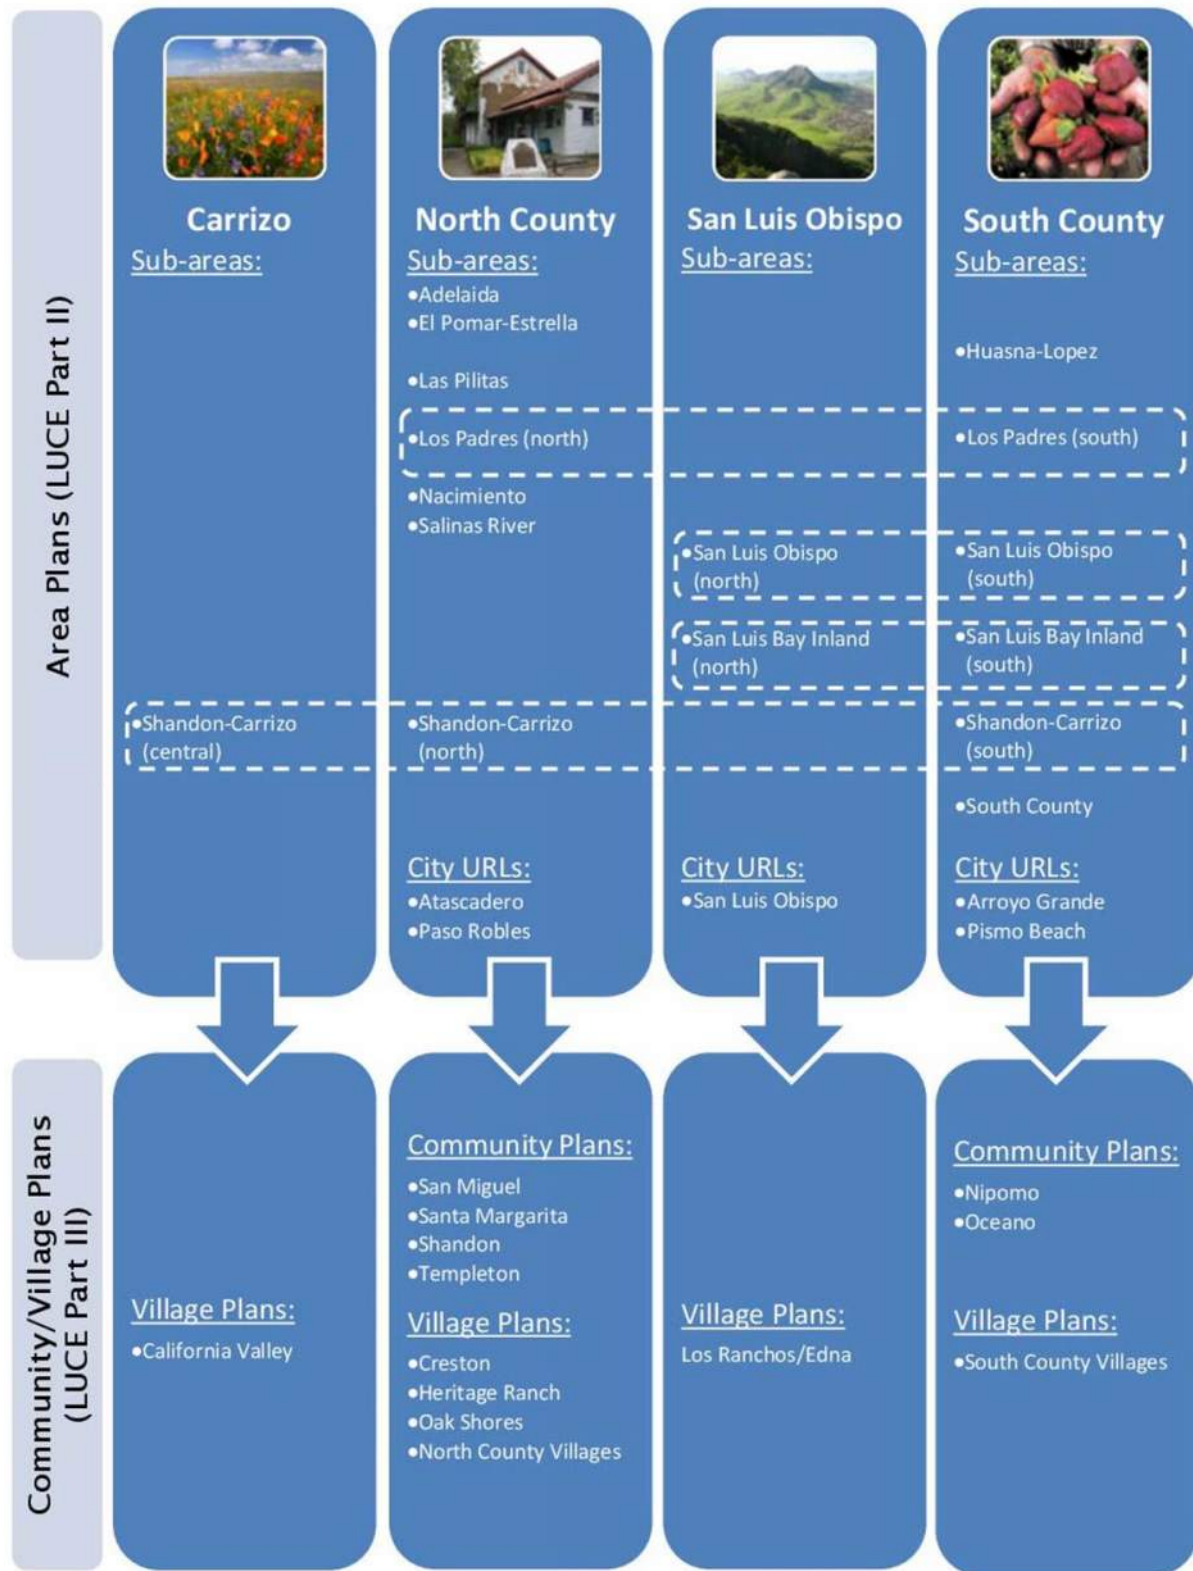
Area Plans (LUCE Part II)

Carrizo
Sub-areas:
•Shandon-Carrizo (central)

North County
Sub-areas:
•Adelaida
•El Pomar-Estrella
•Las Pilitas
•Los Padres (north)
•Nacimiento
•Salinas River
•Shandon-Carrizo (north)
City URLs:
•Atascadero
•Paso Robles

San Luis Obispo
Sub-areas:
•San Luis Obispo (north)
•San Luis Bay Inland (north)
City URLs:
•San Luis Obispo

South County
Sub-areas:
•Huasna-Lopez
•Los Padres (south)
•San Luis Obispo (south)
•San Luis Bay Inland (south)
•Shandon-Carrizo (south)
•South County
City URLs:
•Arroyo Grande
•Pismo Beach

Community/Village Plans (LUCE Part III)

Village Plans:
•California Valley

Community Plans:
•San Miguel
•Santa Margarita
•Shandon
•Templeton
Village Plans:
•Creston
•Heritage Ranch
•Oak Shores
•North County Villages

Village Plans:
Los Ranchos/Edna

Community Plans:
•Nipomo
•Oceano
Village Plans:
•South County Villages